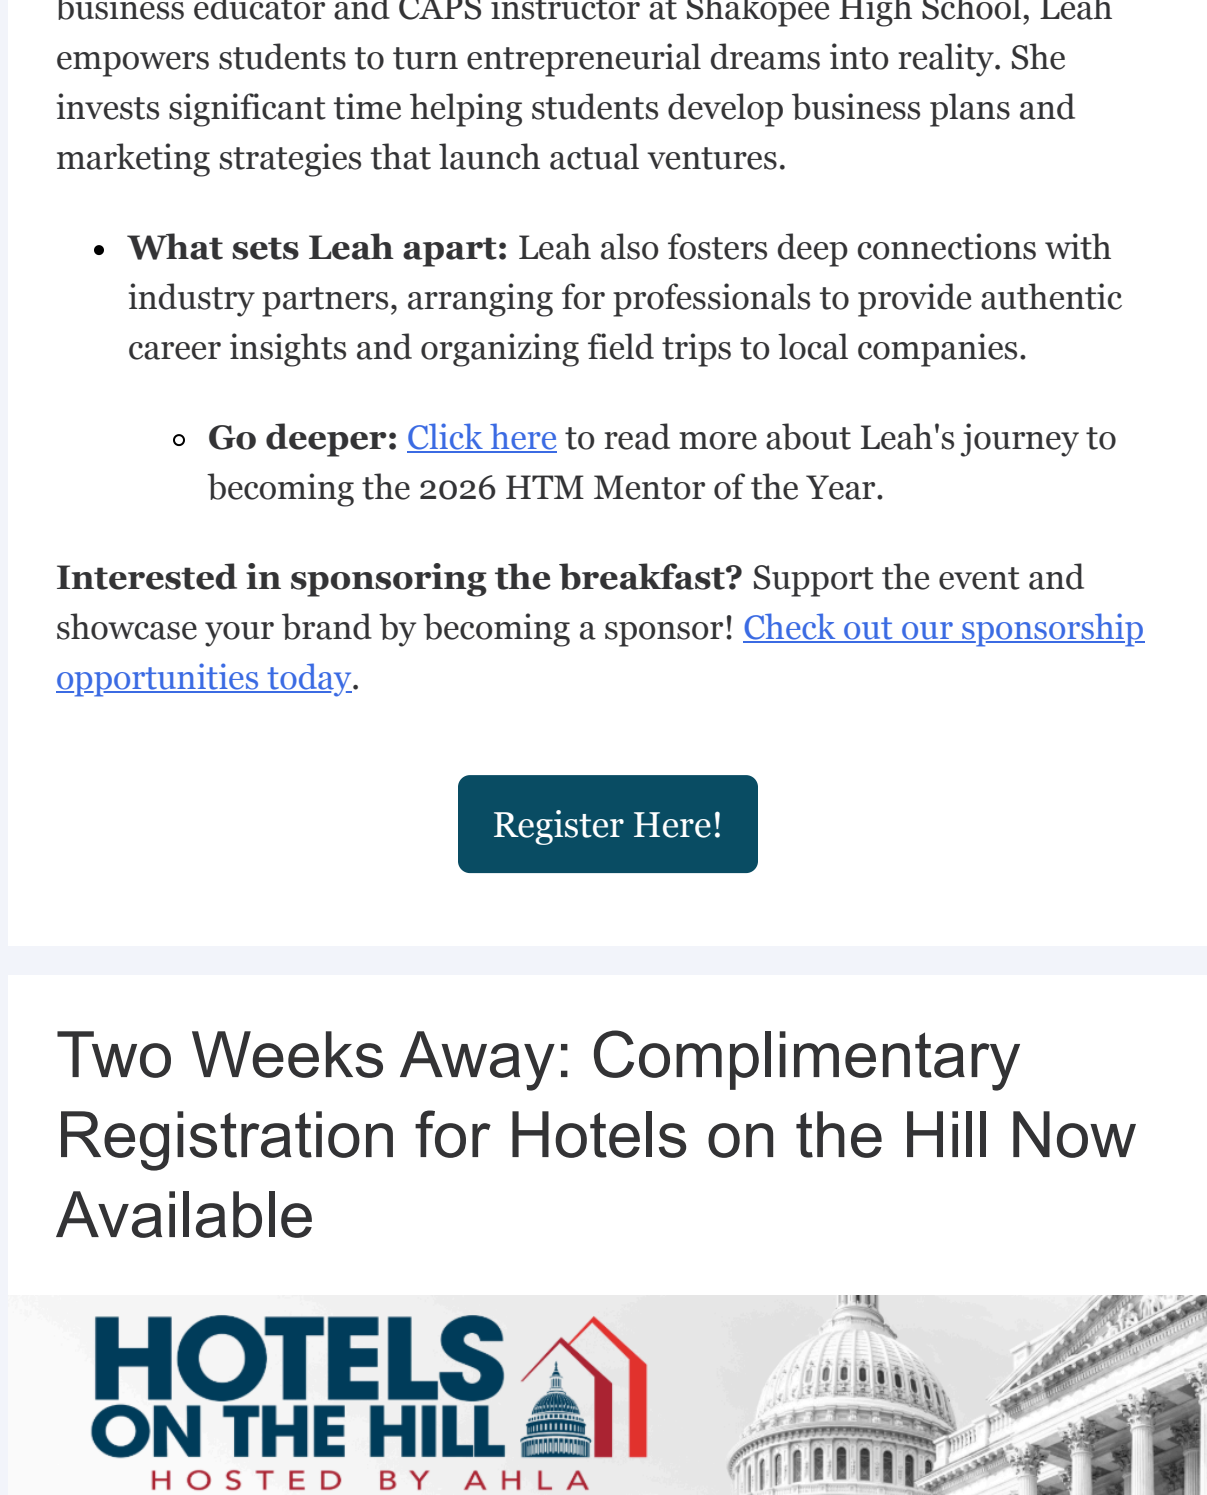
business educator and CAPS instructor at Shakopee High School, Leah empowers students to turn entrepreneurial dreams into reality. She invests significant time helping students develop business plans and marketing strategies that launch actual ventures.

- **What sets Leah apart:** Leah also fosters deep connections with industry partners, arranging for professionals to provide authentic career insights and organizing field trips to local companies.
  - **Go deeper:** Click here to read more about Leah's journey to becoming the 2026 HTM Mentor of the Year.

**Interested in sponsoring the breakfast?** Support the event and showcase your brand by becoming a sponsor! Check out our sponsorship opportunities today.

Register Here!

Two Weeks Away: Complimentary Registration for Hotels on the Hill Now Available

HOTELS ON THE HILL HOSTED BY AHLA